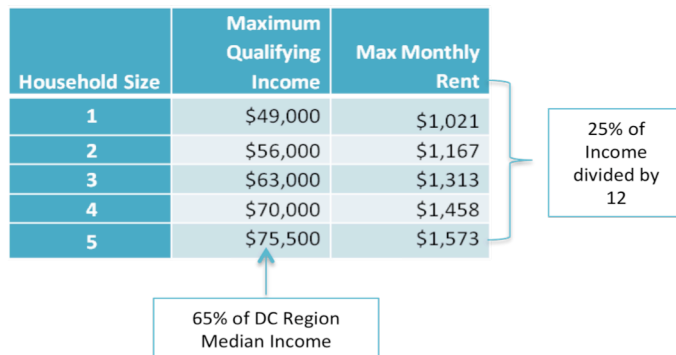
| Household Size | Maximum Qualifying Income | Max Monthly Rent |
|---|---|---|
| 1 | \$49,000 | \$1,021 |
| 2 | \$56,000 | \$1,167 |
| 3 | \$63,000 | \$1,313 |
| 4 | \$70,000 | \$1,458 |
| 5 | \$75,500 | \$1,573 |

25% of Income divided by 12

65% of DC Region Median Income